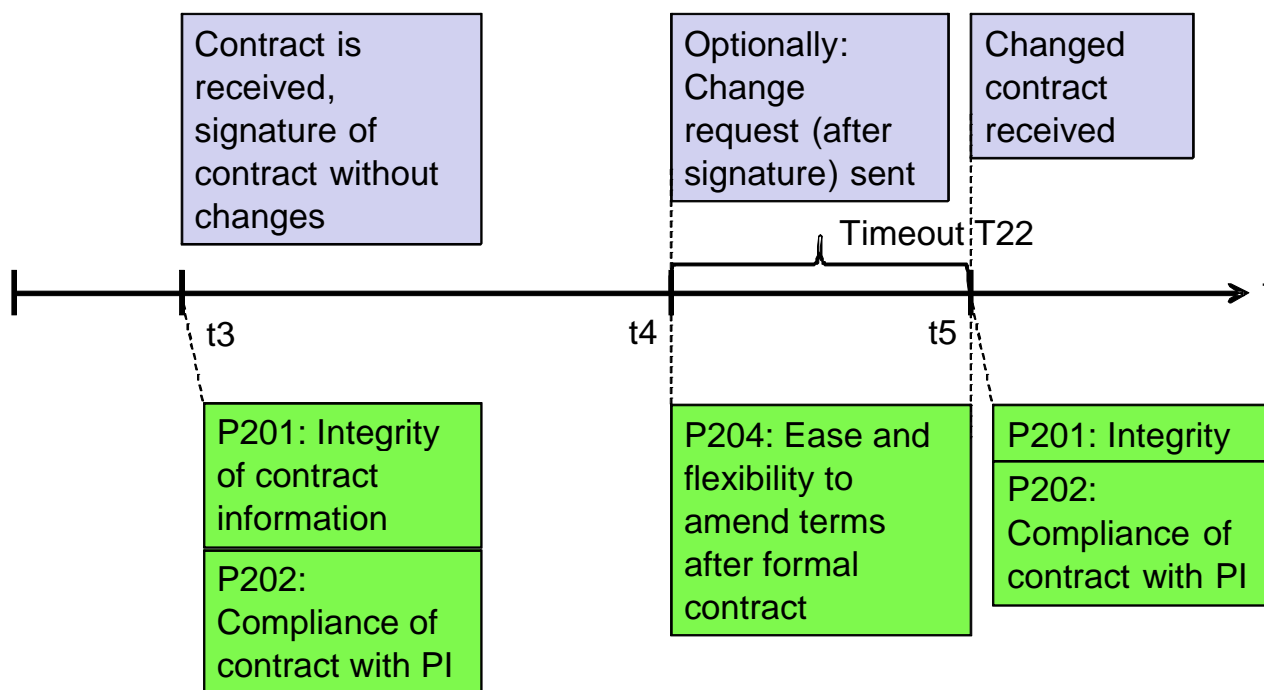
Contract is received, signature of contract without changes

Optionally: Change request (after signature) sent

Changed contract received

Timeout T22

t3

t4

t5

P201: Integrity of contract information

P202: Compliance of contract with PI

P204: Ease and flexibility to amend terms after formal contract

P201: Integrity

P202: Compliance of contract with PI